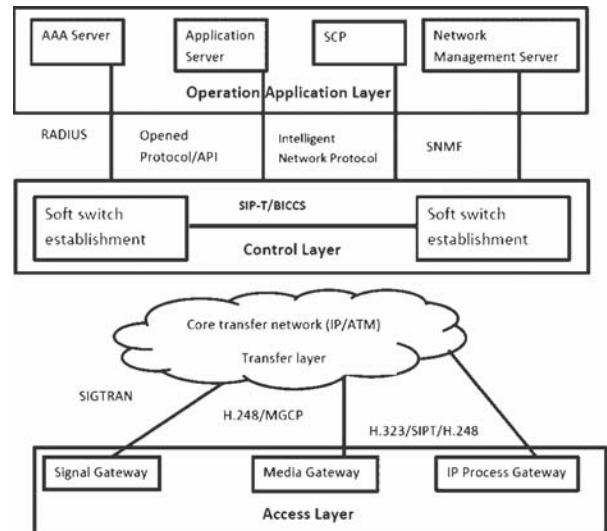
AAA Server

Application Server

SCP

Network Management Server

Operation Application Layer

RADIUS

Opened Protocol/API

Intelligent Network Protocol

SNMF

SIP-T/BICCS

Soft switch establishment

Soft switch establishment

Control Layer

Core transfer network (IP/ATM)

Transfer layer

SIGTRAN

H.248/MGCP

H.323/SIPT/H.248

Signal Gateway

Media Gateway

IP Process Gateway

Access Layer